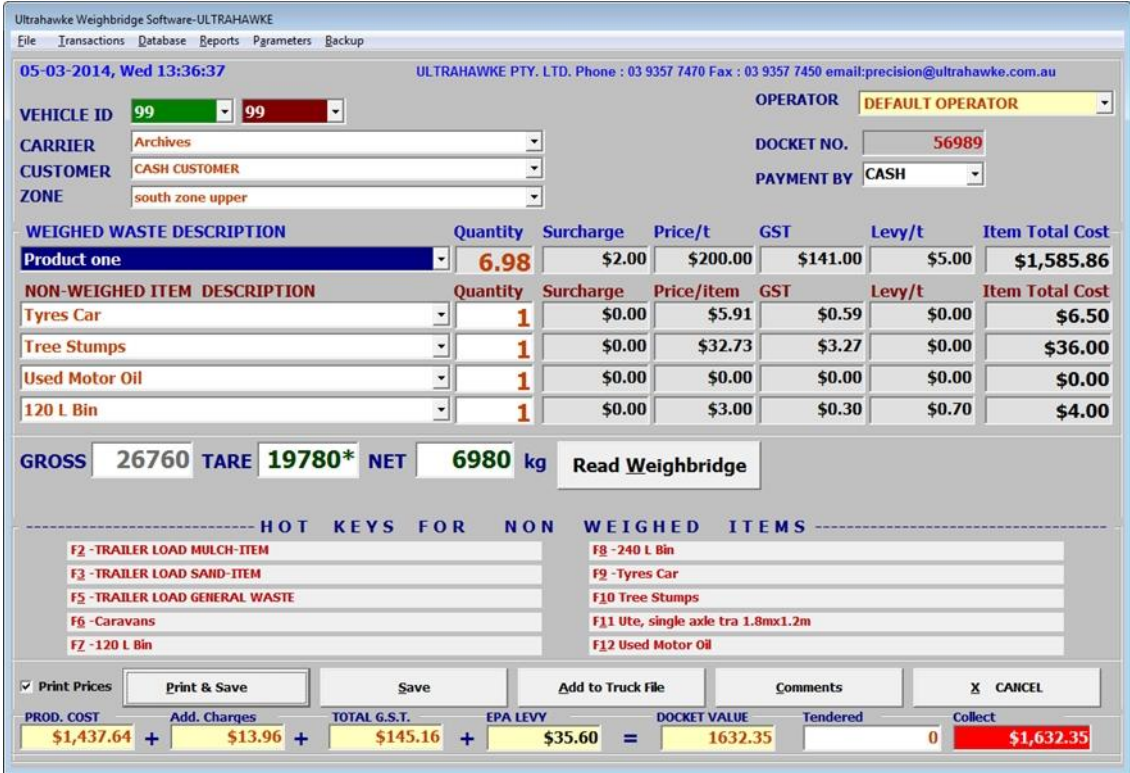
Ultrahawke Weighbridge Software-ULTRAHAWKE

File Transactions Database Reports Parameters Backup

05-03-2014, Wed 13:36:37

ULTRAHAWKE PTY. LTD. Phone : 03 9357 7470 Fax : 03 9357 7450 email:precision@ultrahawke.com.au

VEHICLE ID 99 99

OPERATOR DEFAULT OPERATOR

CARRIER Archives

CUSTOMER CASH CUSTOMER

DOCKET NO. 56989

ZONE south zone upper

PAYMENT BY CASH

| WEIGHED WASTE DESCRIPTION | Quantity | Surcharge | Price/t | GST | Levy/t | Item Total Cost |
|---|---|---|---|---|---|---|
| Product one | 6.98 | \$2.00 | \$200.00 | \$141.00 | \$5.00 | \$1,585.86 |

| NON-WEIGHED ITEM DESCRIPTION | Quantity | Surcharge | Price/item | GST | Levy/t | Item Total Cost |
|---|---|---|---|---|---|---|
| Tyres Car | 1 | \$0.00 | \$5.91 | \$0.59 | \$0.00 | \$6.50 |
| Tree Stumps | 1 | \$0.00 | \$32.73 | \$3.27 | \$0.00 | \$36.00 |
| Used Motor Oil | 1 | \$0.00 | \$0.00 | \$0.00 | \$0.00 | \$0.00 |
| 120 L Bin | 1 | \$0.00 | \$3.00 | \$0.30 | \$0.70 | \$4.00 |

GROSS 26760 TARE 19780* NET 6980 kg Read Weighbridge

HOT KEYS FOR NON WEIGHED ITEMS

F2 -TRAILER LOAD MULCH-ITEM
F3 -TRAILER LOAD SAND-ITEM
F5 -TRAILER LOAD GENERAL WASTE
F6 -Caravans
F7 -120 L Bin

F8 -240 L Bin
F9 -Tyres Car
F10 Tree Stumps
F11 Ute, single axle tra 1.8mx1.2m
F12 Used Motor Oil

Print Prices Print & Save Save Add to Truck File Comments X CANCEL

PROD. COST \$1,437.64 + Add. Charges \$13.96 + TOTAL G.S.T. \$145.16 + EPA LEVY \$35.60 = DOCKET VALUE 1632.35 Tendered 0 Collect \$1,632.35